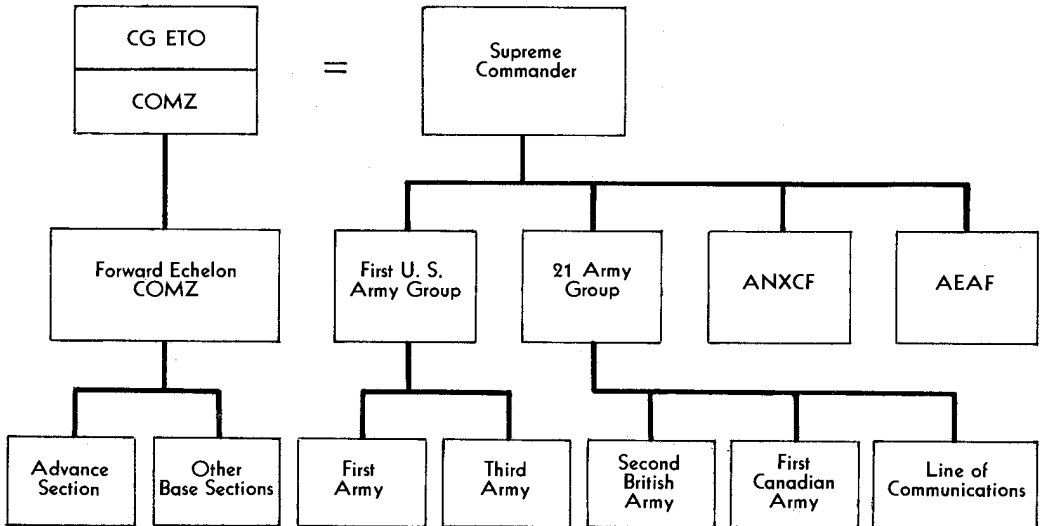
CG ETO

COMZ

=

Supreme Commander

Forward Echelon COMZ

First U. S. Army Group

21 Army Group

ANXCF

AEAF

Advance Section

Other Base Sections

First Army

Third Army

Second British Army

First Canadian Army

Line of Communications